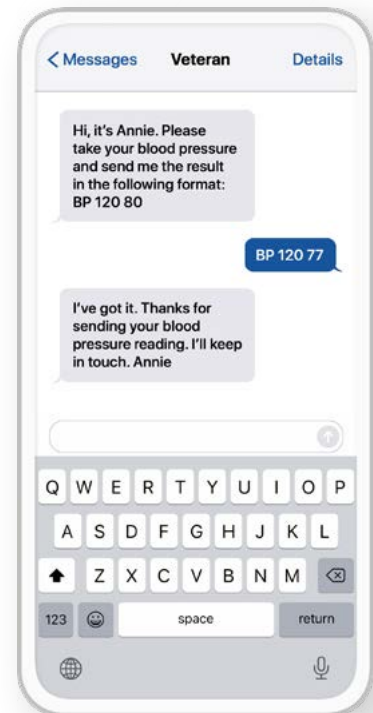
< Messages Veteran Details

Hi, it's Annie. Please take your blood pressure and send me the result in the following format: BP 120 80

BP 120 77

I've got it. Thanks for sending your blood pressure reading. I'll keep in touch. Annie

Q W E R T Y U I O P
A S D F G H J K L
Z X C V B N M
123 space return